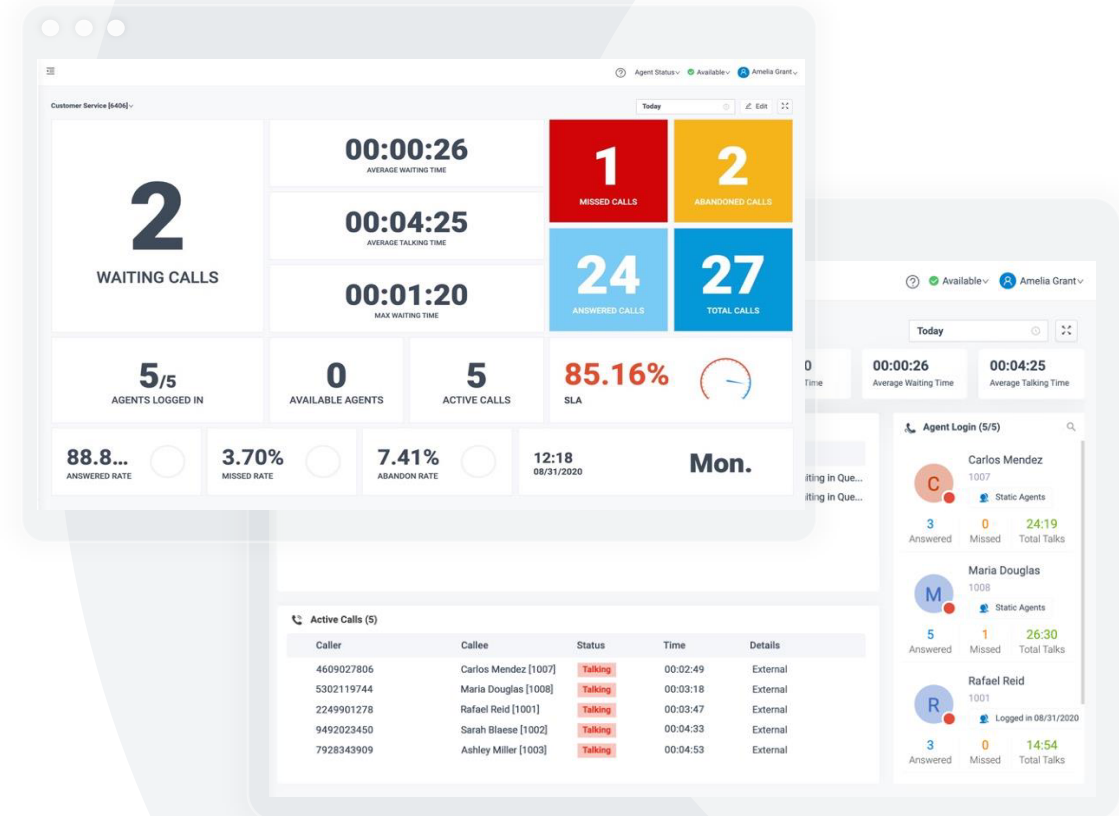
Agent Status Available Amelia Grant

Customer Service [6406]

Today Edit

2
WAITING CALLS

00:00:26
AVERAGE WAITING TIME

00:04:25
AVERAGE TALKING TIME

00:01:20
MAX WAITING TIME

1
MISSED CALLS

2
ABANDONED CALLS

24
ANSWERED CALLS

27
TOTAL CALLS

5/5
AGENTS LOGGED IN

0
AVAILABLE AGENTS

5
ACTIVE CALLS

85.16%
SLA

88.8...
ANSWERED RATE

3.70%
MISSED RATE

7.41%
ABANDON RATE

12:18
08/31/2020

Mon.

Available Amelia Grant

Today

0
Time

00:00:26
Average Waiting Time

00:04:25
Average Talking Time

iting in Que...
iting in Que...

Agent Login (5/5)

Carlos Mendez
1007
Static Agents
3 Answered
0 Missed
24:19 Total Talks

Maria Douglas
1008
Static Agents
5 Answered
1 Missed
26:30 Total Talks

Rafael Reid
1001
Logged in 08/31/2020
3 Answered
0 Missed
14:54 Total Talks

Active Calls (5)

| Caller | Callee | Status | Time | Details |
|---|---|---|---|---|
| 4609027806 | Carlos Mendez [1007] | Talking | 00:02:49 | External |
| 5302119744 | Maria Douglas [1008] | Talking | 00:03:18 | External |
| 2249901278 | Rafael Reid [1001] | Talking | 00:03:47 | External |
| 9492023450 | Sarah Blaese [1002] | Talking | 00:04:33 | External |
| 7928343909 | Ashley Miller [1003] | Talking | 00:04:53 | External |